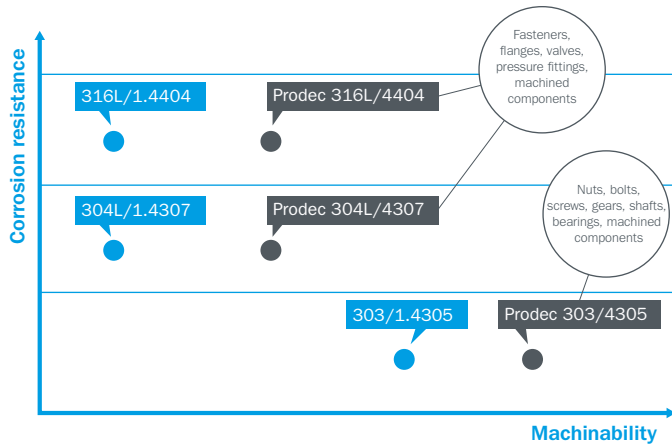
Corrosion resistance

Fasteners, flanges, valves, pressure fittings, machined components

316L/1.4404

Prodec 316L/4404

Nuts, bolts, screws, gears, shafts, bearings, machined components

304L/1.4307

Prodec 304L/4307

303/1.4305

Prodec 303/4305

Machinability